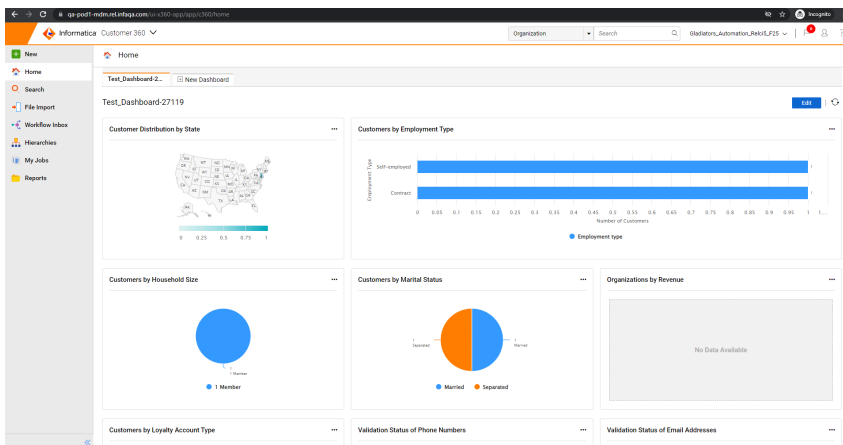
qa-pod1-mdm.rel.infaqa.com/ui-x360-app/app/c360/home

Incognito

Informatica Customer 360

Organization | Search

Gladiators_Automation_RelcI5_F25

New
Home
Search
File Import
Workflow Inbox
Hierarchies
My Jobs
Reports

Home

Test_Dashboard-2... | New Dashboard

Test_Dashboard-27119

Edit

Customer Distribution by State

0 0.25 0.5 0.75 1

Customers by Employment Type

Employment Type

Self-employed

Contract

0 0.05 0.1 0.15 0.2 0.25 0.3 0.35 0.4 0.45 0.5 0.55 0.6 0.65 0.7 0.75 0.8 0.85 0.9 0.95 1

Number of Customers

Employment type

Customers by Household Size

1 Member

1 Member

Customers by Marital Status

Separated

Married

Married Separated

Organizations by Revenue

No Data Available

Customers by Loyalty Account Type

Validation Status of Phone Numbers

Validation Status of Email Addresses